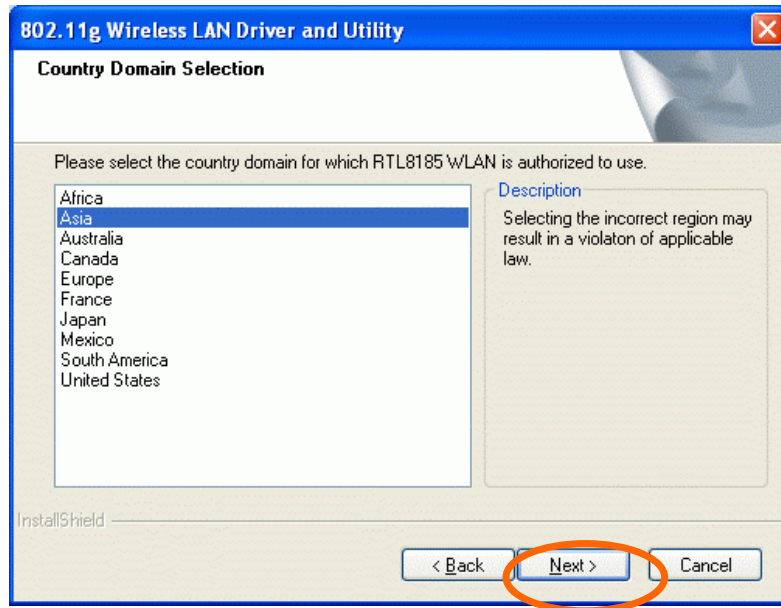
802.11g Wireless LAN Driver and Utility

Country Domain Selection

Please select the country domain for which RTL8185 WLAN is authorized to use.

Africa
Asia
Australia
Canada
Europe
France
Japan
Mexico
South America
United States

Description

Selecting the incorrect region may result in a violaton of applicable law.

InstallShield

< Back

Next >

Cancel